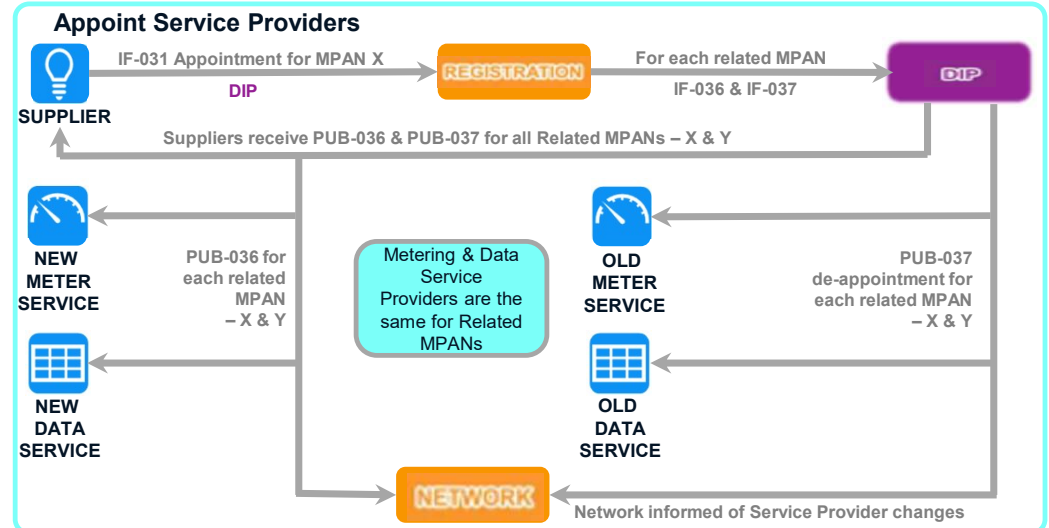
Appoint Service Providers

IF-031 Appointment for MPAN X

DIP

REGISTRATION

For each related MPAN

IF-036 & IF-037

DIP

SUPPLIER

Suppliers receive PUB-036 & PUB-037 for all Related MPANs – X & Y

NEW METER SERVICE

PUB-036 for each related MPAN – X & Y

Metering & Data Service Providers are the same for Related MPANs

OLD METER SERVICE

PUB-037 de-appointment for each related MPAN – X & Y

NEW DATA SERVICE

OLD DATA SERVICE

NETWORK

Network informed of Service Provider changes